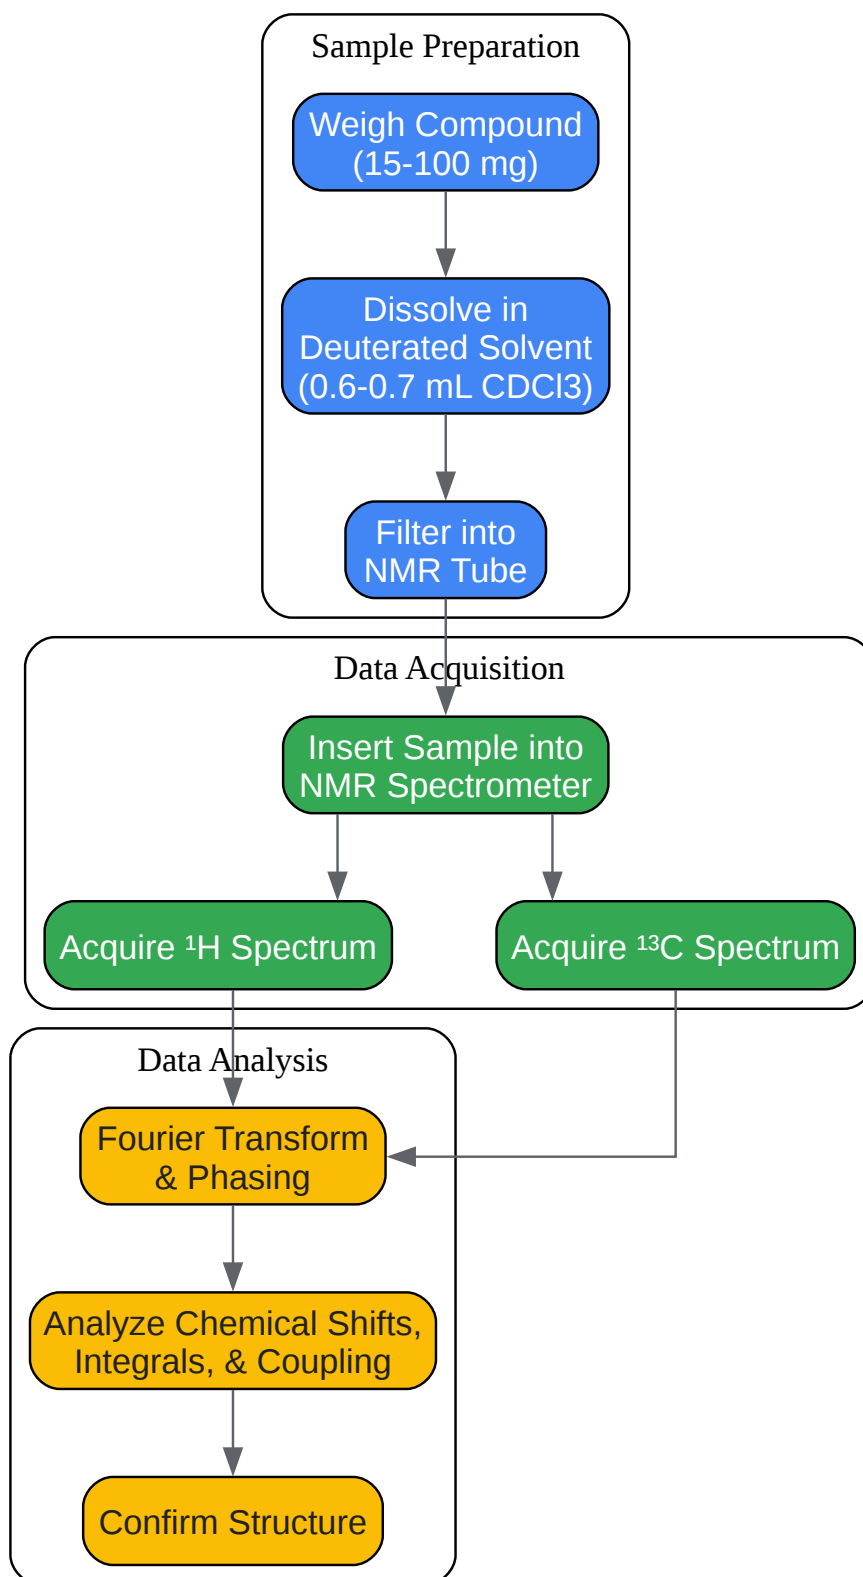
Sample Preparation

Weigh Compound (15-100 mg)

Dissolve in Deuterated Solvent (0.6-0.7 mL CDCl3)

Filter into NMR Tube

Data Acquisition

Insert Sample into NMR Spectrometer

Acquire ¹H Spectrum

Acquire ¹³C Spectrum

Data Analysis

Fourier Transform & Phasing

Analyze Chemical Shifts, Integrals, & Coupling

Confirm Structure